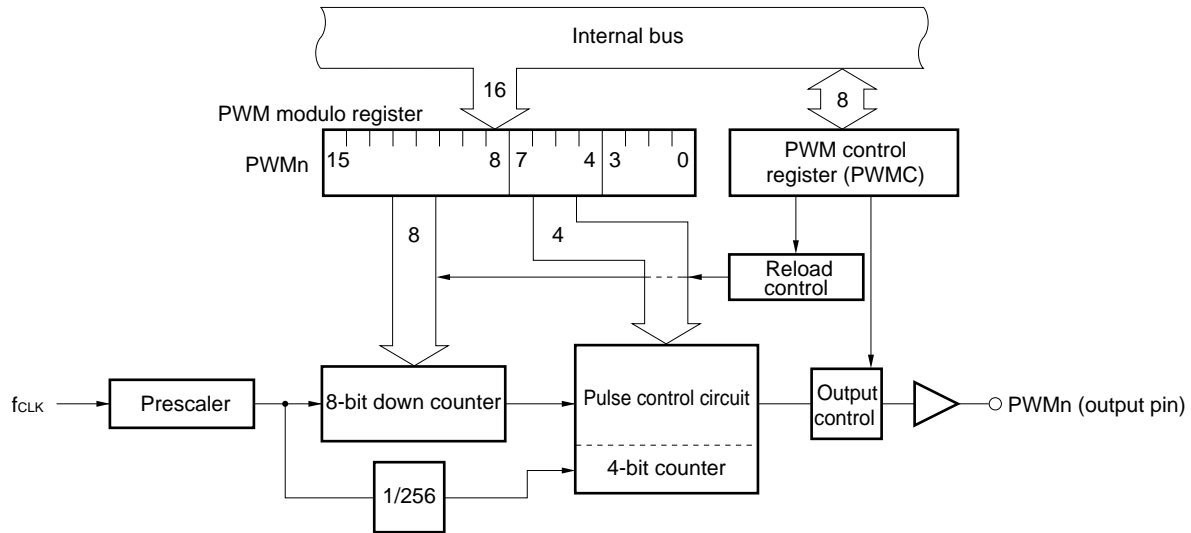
Internal bus

16

8

PWM modulo register

PWMn

15 8 7 4 3 0

PWM control register (PWMC)

8

4

Reload control

$f_{CLK}$

Prescaler

8-bit down counter

Pulse control circuit

4-bit counter

Output control

PWMn (output pin)

1/256